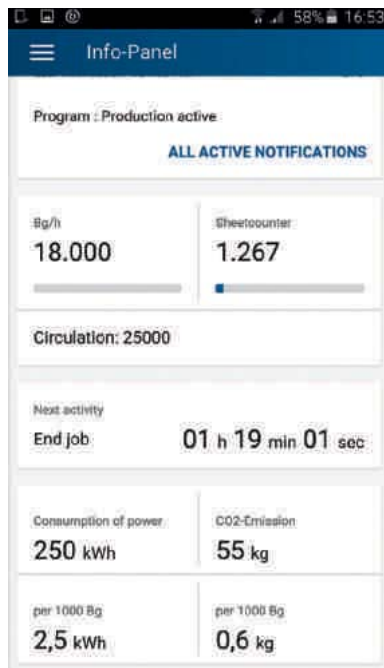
58% 16:53

Info-Panel

Program : Production active

ALL ACTIVE NOTIFICATIONS

Bg/h
18.000

Sheetcounter
1.267

Circulation: 25000

Next activity
End job
01 h 19 min 01 sec

Consumption of power
250 kWh

CO2-Emission
55 kg

per 1000 Bg
2,5 kWh

per 1000 Bg
0,6 kg